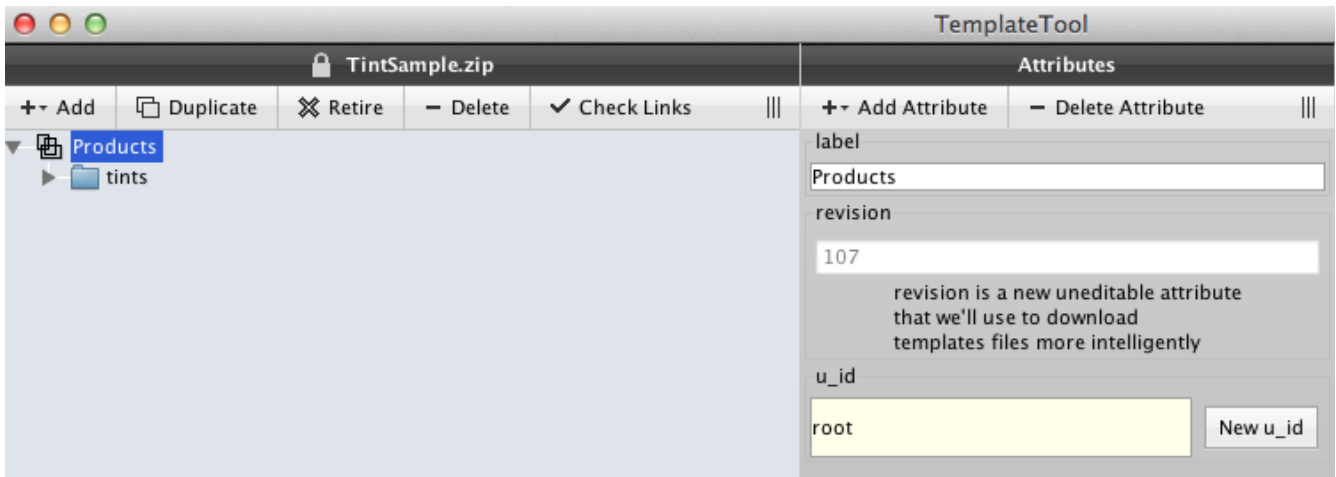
TemplateTool

TintSample.zip

Attributes

+ Add | Duplicate | Retire | − Delete | ✔ Check Links

+ Add Attribute | − Delete Attribute

Products

tints

label

Products

revision

107

revision is a new uneditable attribute that we'll use to download templates files more intelligently

u_id

root

New u_id